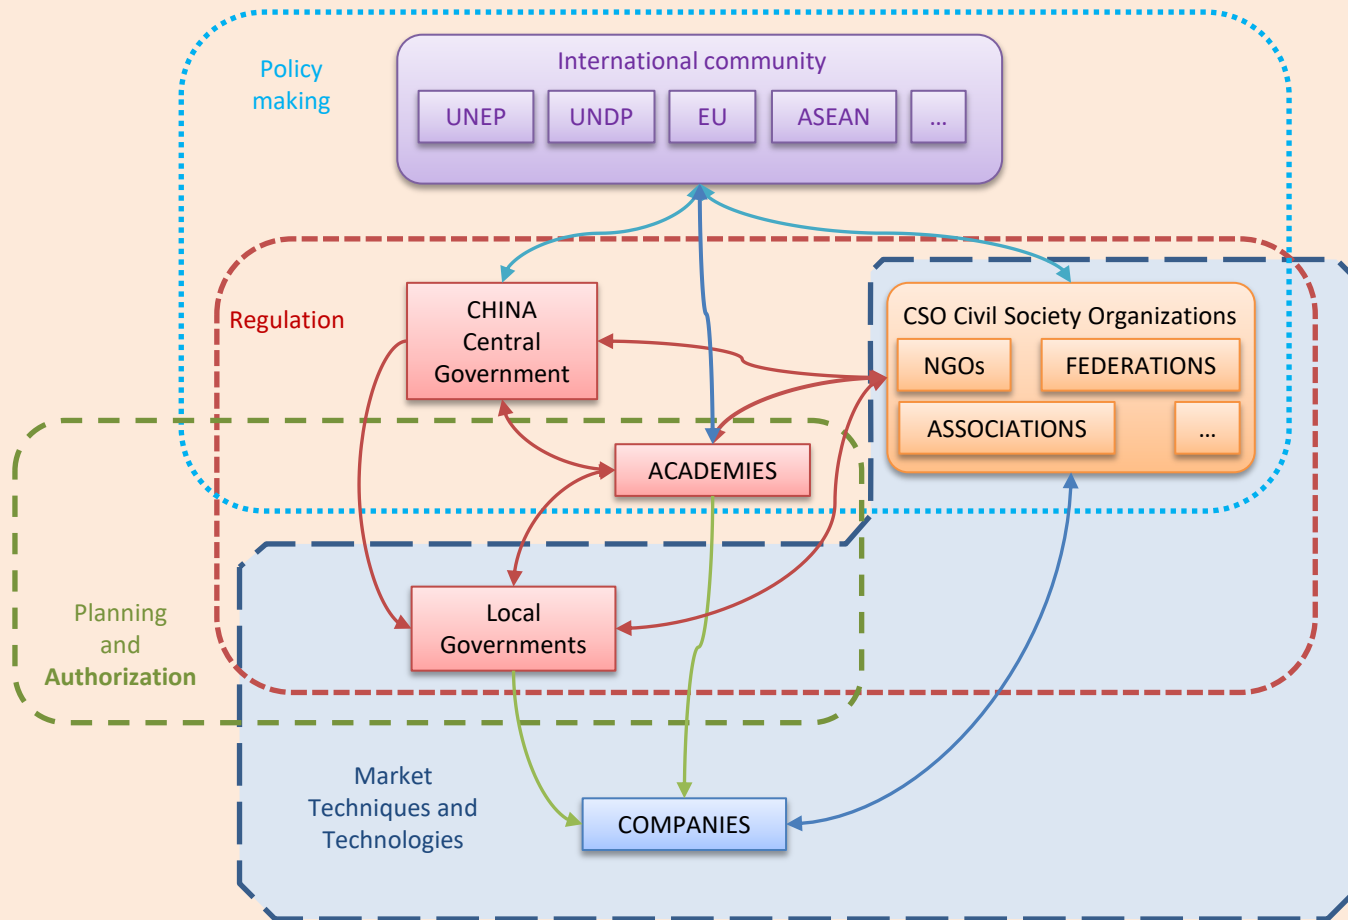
Policy making

International community

UNEP

UNDP

EU

ASEAN

...

Regulation

CHINA Central Government

CSO Civil Society Organizations

NGOs

FEDERATIONS

ASSOCIATIONS

...

ACADEMIES

Planning and Authorization

Local Governments

Market Techniques and Technologies

COMPANIES